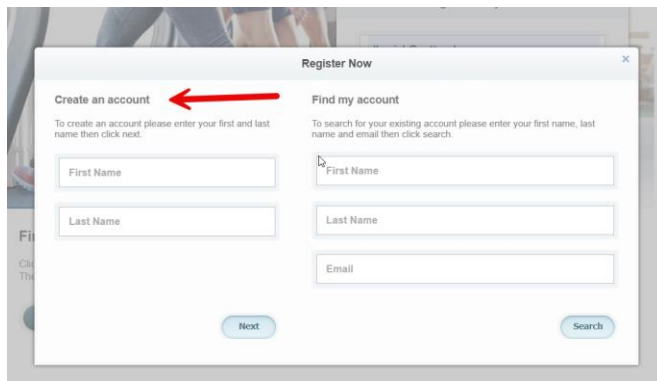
Register Now

×

Create an account

To create an account please enter your first and last name then click next.

First Name

Last Name

Next

Find my account

To search for your existing account please enter your first name, last name and email then click search.

First Name

Last Name

Email

Search